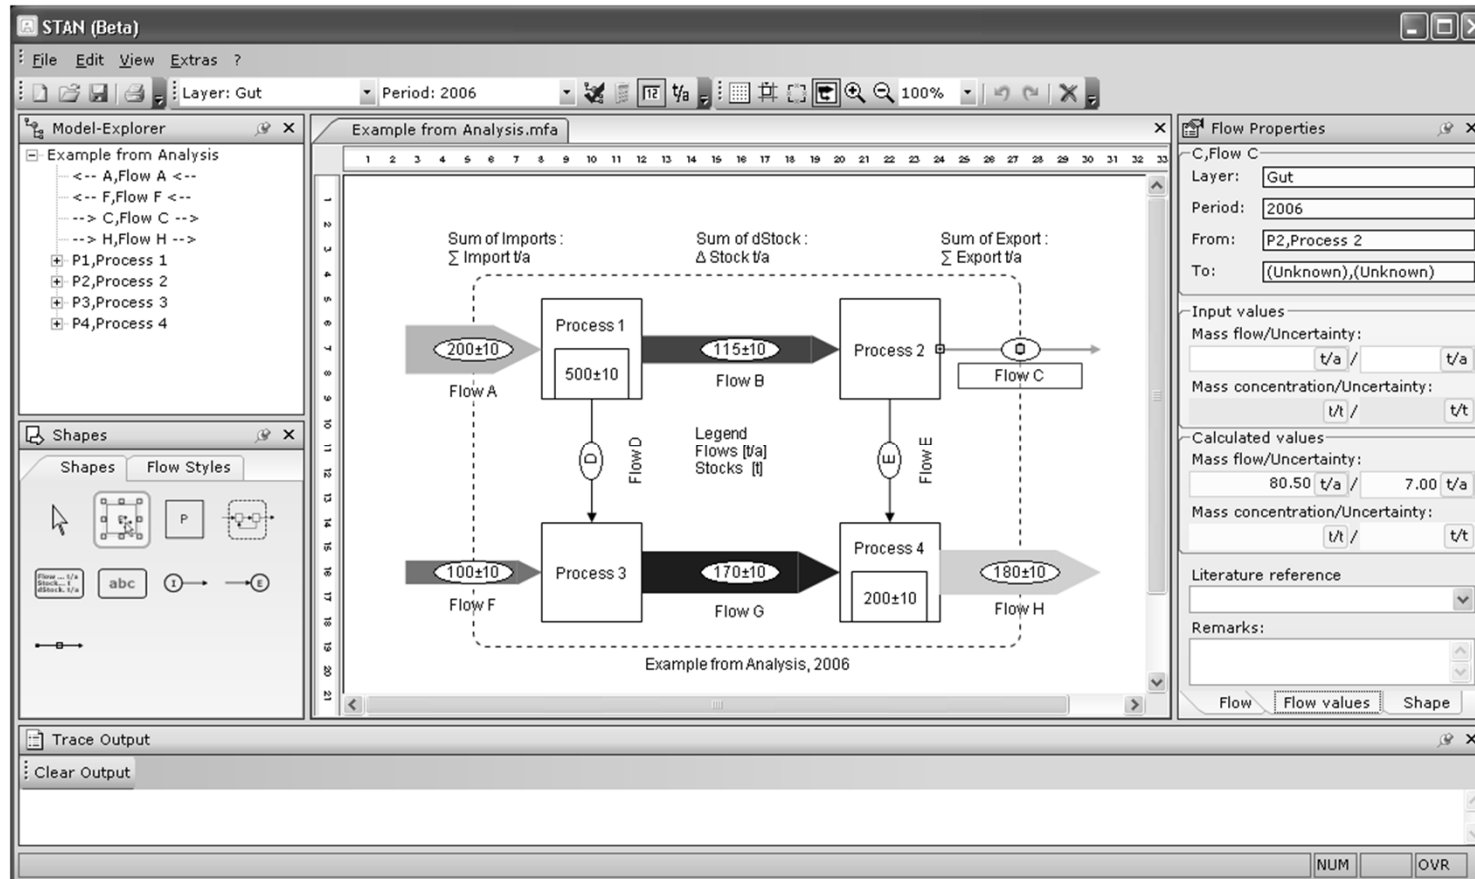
STAN (Beta)

File Edit View Extras ?

Layer: Gut Period: 2006 100%

Model-Explorer

Example from Analysis
<-- A,Flow A <--
<-- F,Flow F <--
--> C,Flow C -->
--> H,Flow H -->
P1,Process 1
P2,Process 2
P3,Process 3
P4,Process 4

Shapes

Shapes Flow Styles

P

abc

Example from Analysis.mfa

1 2 3 4 5 6 7 8 9 10 11 12 13 14 15 16 17 18 19 20 21 22 23 24 25 26 27 28 29 30 31 32 33

Sum of Imports :
$\sum$ Import t/a

Sum of dStock :
$\Delta$ Stock t/a

Sum of Export :
$\sum$ Export t/a

200±10
Flow A

Process 1
500±10

115±10
Flow B

Process 2

Flow C

Flow D

Legend
Flows [t/a]
Stocks [t]

Flow E

100±10
Flow F

Process 3

170±10
Flow G

Process 4
200±10

180±10
Flow H

Example from Analysis, 2006

Flow Properties

C,Flow C
Layer: Gut
Period: 2006
From: P2,Process 2
To: (Unknown),(Unknown)

Input values
Mass flow/Uncertainty:
t/a / t/a
Mass concentration/Uncertainty:
t/t / t/t

Calculated values
Mass flow/Uncertainty:
80.50 t/a / 7.00 t/a
Mass concentration/Uncertainty:
t/t / t/t

Literature reference

Remarks:

Flow Flow values Shape

Trace Output

Clear Output

NUM OVR